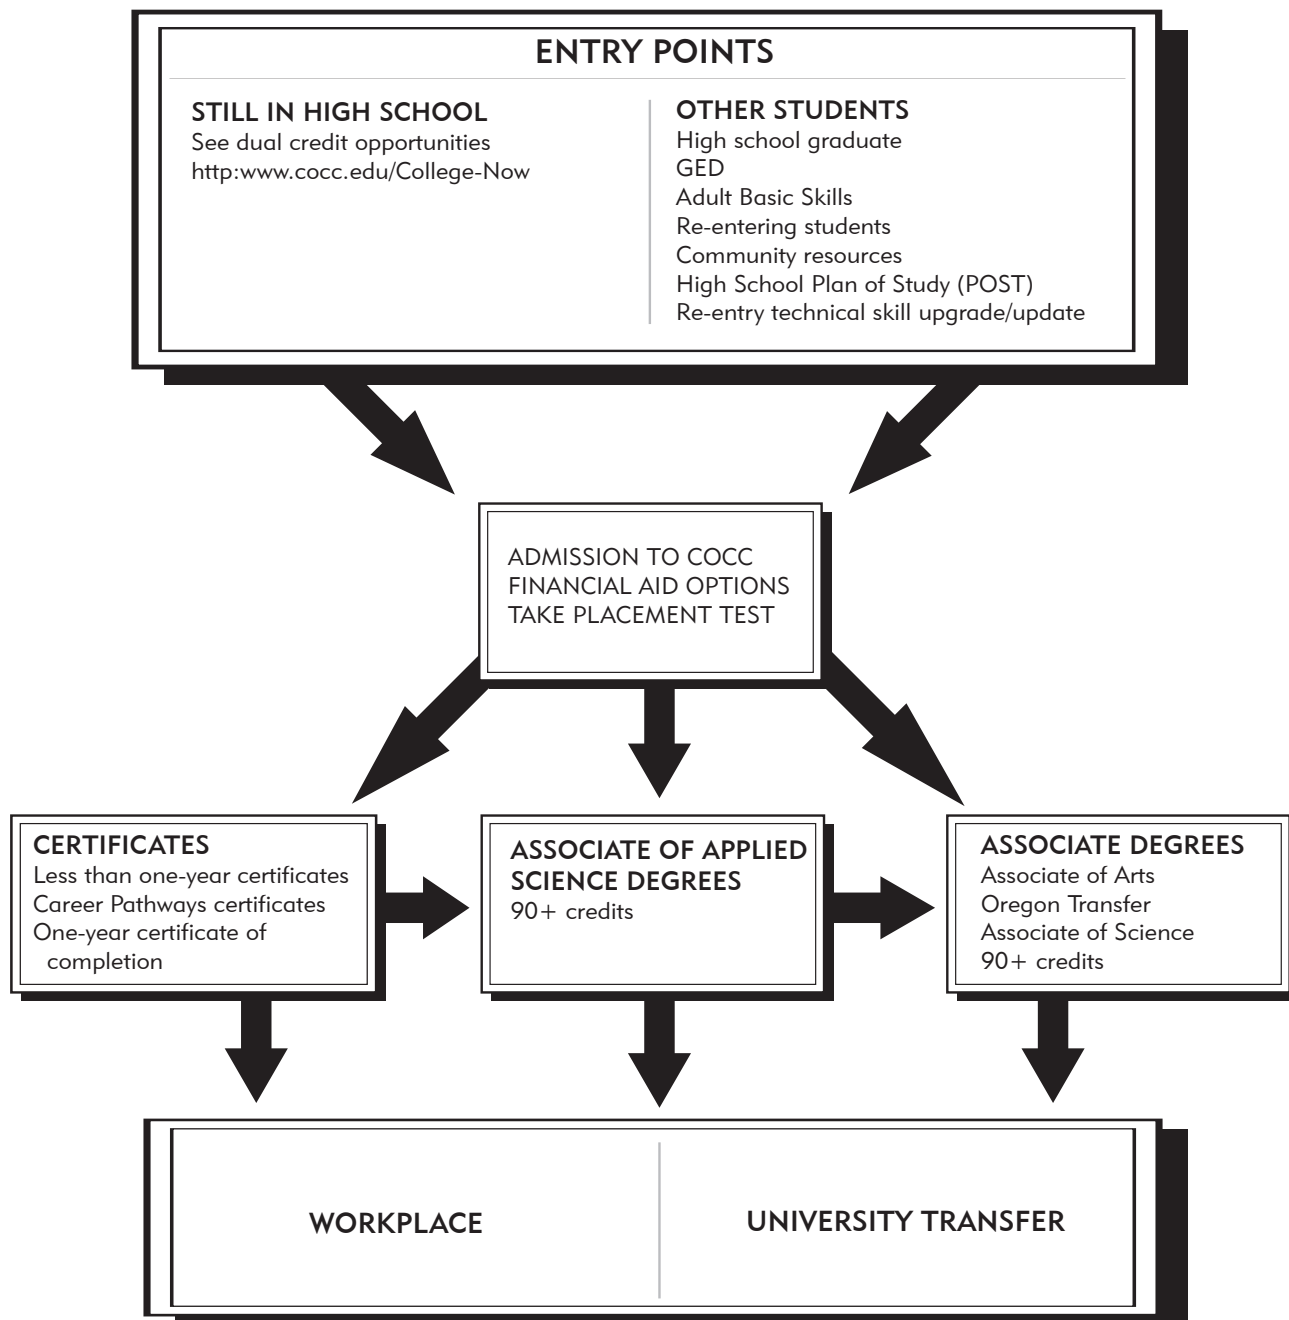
ENTRY POINTS

STILL IN HIGH SCHOOL
See dual credit opportunities
http:www.cocc.edu/College-Now

OTHER STUDENTS
High school graduate
GED
Adult Basic Skills
Re-entering students
Community resources
High School Plan of Study (POST)
Re-entry technical skill upgrade/update

ADMISSION TO COCC
FINANCIAL AID OPTIONS
TAKE PLACEMENT TEST

CERTIFICATES
Less than one-year certificates
Career Pathways certificates
One-year certificate of completion

ASSOCIATE OF APPLIED SCIENCE DEGREES
90+ credits

ASSOCIATE DEGREES
Associate of Arts
Oregon Transfer
Associate of Science
90+ credits

WORKPLACE

UNIVERSITY TRANSFER